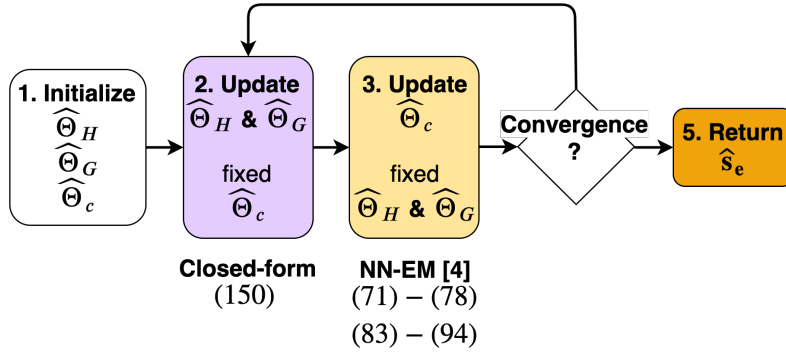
1. Initialize
$\widehat{\Theta}_H$
$\widehat{\Theta}_G$
$\widehat{\Theta}_c$

2. Update
$\widehat{\Theta}_H$ & $\widehat{\Theta}_G$
fixed
$\widehat{\Theta}_c$

3. Update
$\widehat{\Theta}_c$
fixed
$\widehat{\Theta}_H$ & $\widehat{\Theta}_G$

Convergence
?

5. Return
$\widehat{\mathbf{s}}_{\mathbf{e}}$

Closed-form
(150)

NN-EM [4]
(71) – (78)
(83) – (94)